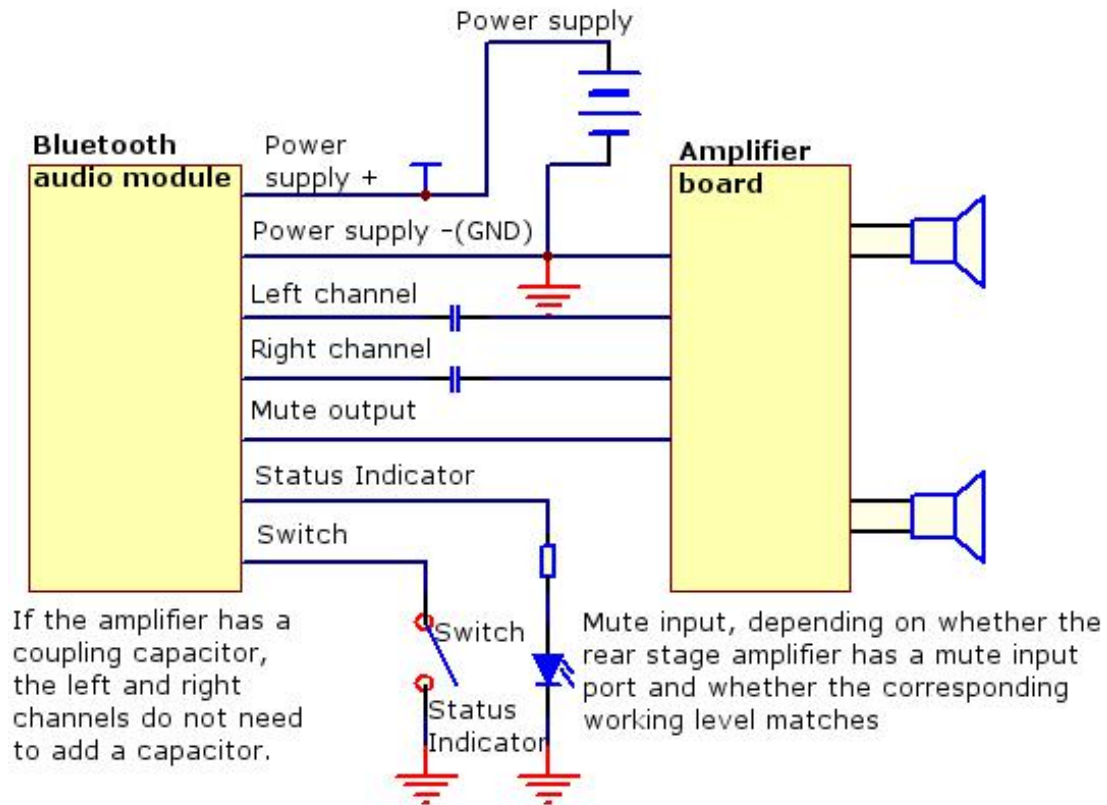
Power supply

Bluetooth audio module

Power supply +

Amplifier board

Power supply -(GND)

Left channel

Right channel

Mute output

Status Indicator

Switch

Switch

Status Indicator

If the amplifier has a coupling capacitor, the left and right channels do not need to add a capacitor.

Mute input, depending on whether the rear stage amplifier has a mute input port and whether the corresponding working level matches